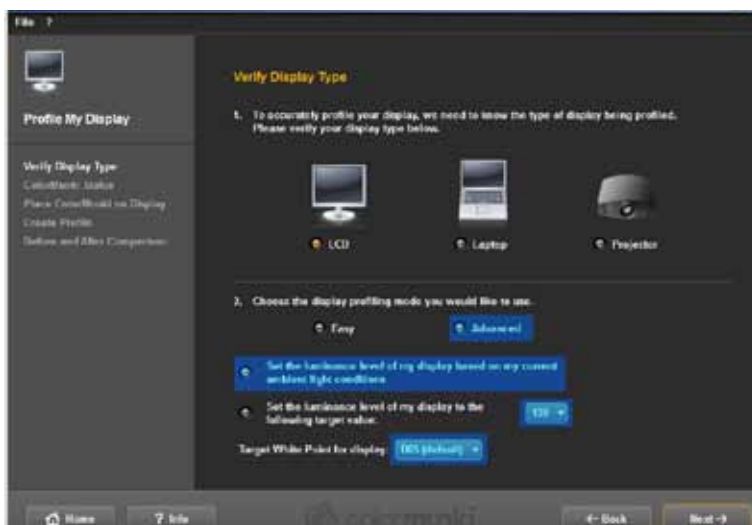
File ?

Profile My Display

Verify Display Type
ColorMunki Status
Place ColorMunki on Display
Create Profile
Before and After Comparison

Verify Display Type

1. To accurately profile your display, we need to know the type of display being profiled. Please verify your display type below.

LCD

Laptop

Projector

2. Choose the display profiling mode you would like to use.

Easy

Advanced

Set the luminance level of my display based on my current ambient light conditions.

Set the luminance level of my display to the following target value:

120

Target White Point for display: D65 (default)

Home

? Info

colormunki

← Back

Next →